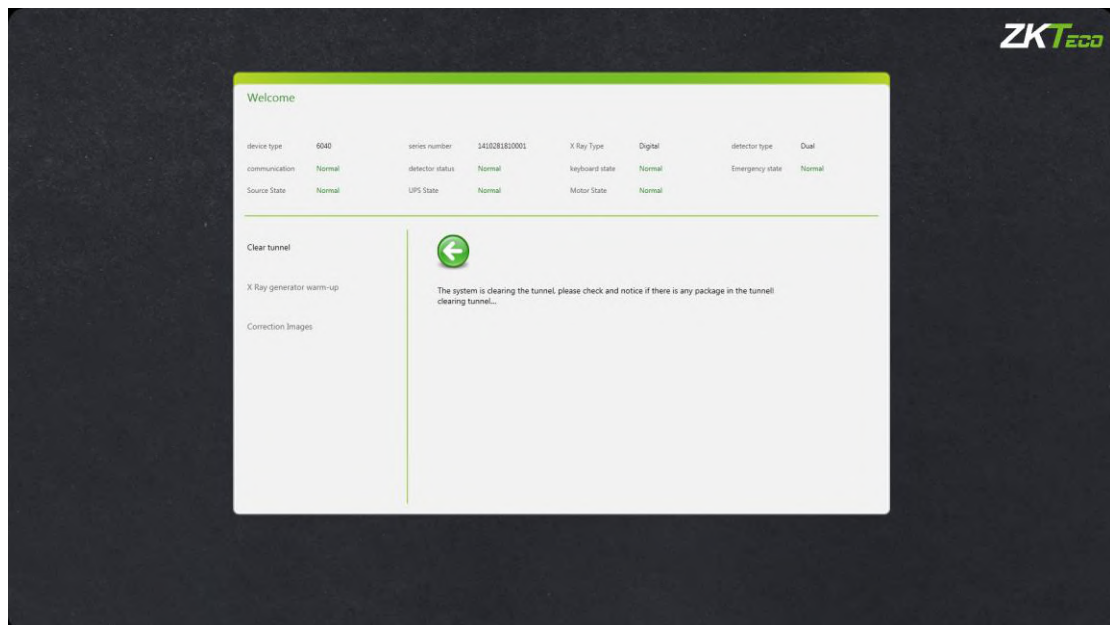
ZKTeco

Welcome

device type 6040 series number 1410281810001 X Ray Type Digital detector type Dual

communication Normal detector status Normal keyboard state Normal Emergency state Normal

Source State Normal UPS State Normal Motor State Normal

Clear tunnel

X Ray generator warm-up

Correction Images

The system is clearing the tunnel, please check and notice if there is any package in the tunnel!
clearing tunnel...